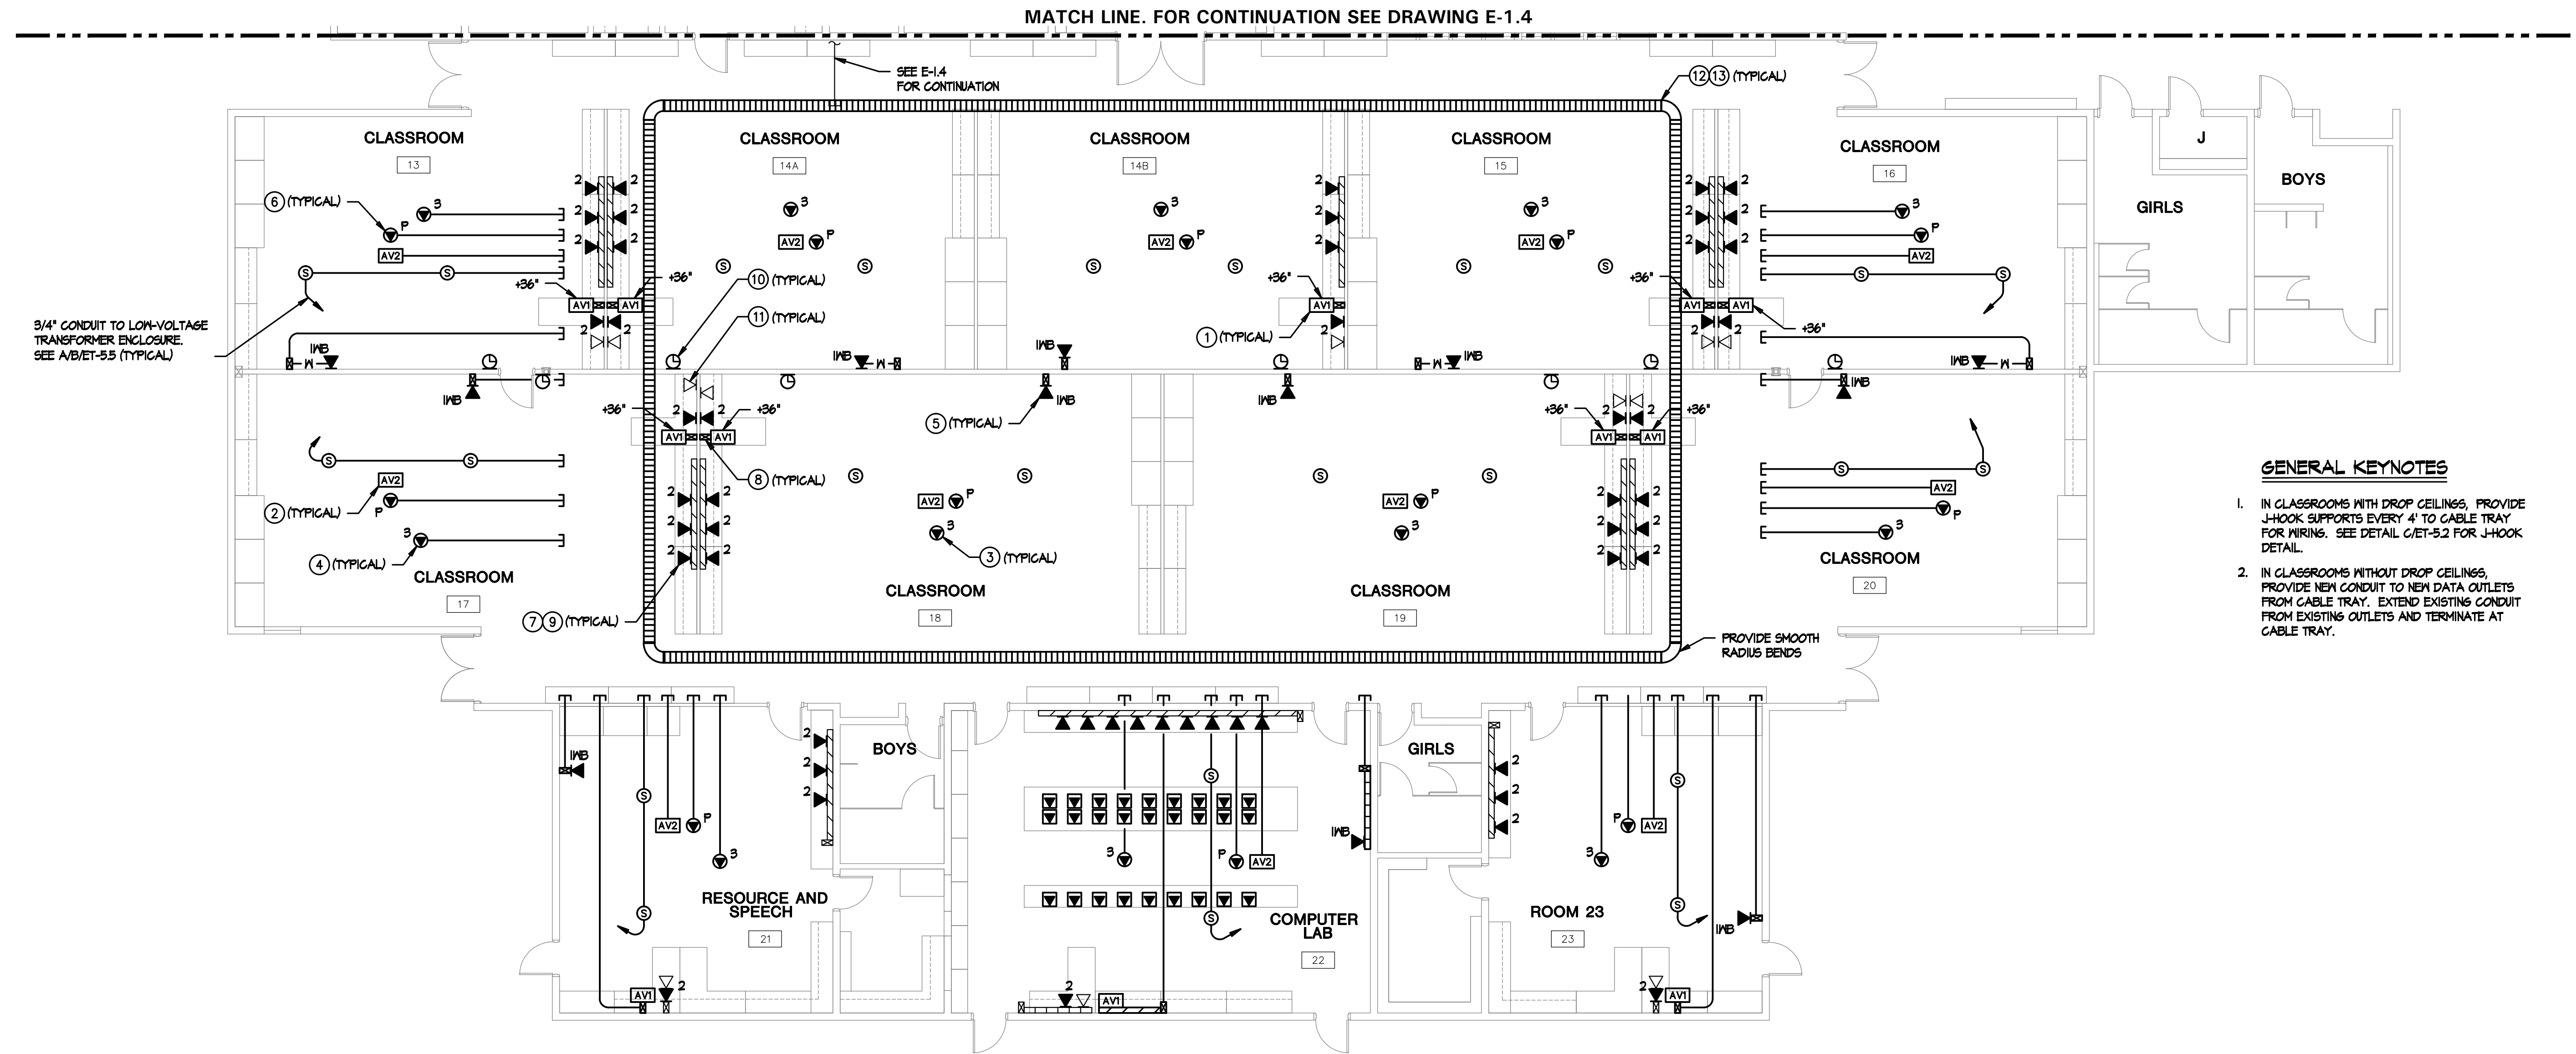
MATCH LINE. FOR CONTINUATION SEE DRAWING E-1.4

SEE E-1.4
FOR CONTINUATION

12 13 (TYPICAL)

CLASSROOM
13

CLASSROOM
14A

CLASSROOM
14B

CLASSROOM
15

CLASSROOM
16

J

GIRLS

BOYS

6 (TYPICAL)

3/4" CONDUIT TO LOW-VOLTAGE TRANSFORMER ENCLOSURE. SEE A/B/ET-5.5 (TYPICAL)

10 (TYPICAL)

11 (TYPICAL)

1 (TYPICAL)

+36"

IWB

5 (TYPICAL)

8 (TYPICAL)

2 (TYPICAL)

4 (TYPICAL)

CLASSROOM
17

3 (TYPICAL)

CLASSROOM
18

CLASSROOM
19

CLASSROOM
20

7 9 (TYPICAL)

PROVIDE SMOOTH RADIUS BENDS

GENERAL KEYNOTES

1. IN CLASSROOMS WITH DROP CEILINGS, PROVIDE J-HOOK SUPPORTS EVERY 4' TO CABLE TRAY FOR WIRING. SEE DETAIL C/ET-5.2 FOR J-HOOK DETAIL.

2. IN CLASSROOMS WITHOUT DROP CEILINGS, PROVIDE NEW CONDUIT TO NEW DATA OUTLETS FROM CABLE TRAY. EXTEND EXISTING CONDUIT FROM EXISTING OUTLETS AND TERMINATE AT CABLE TRAY.

BOYS

GIRLS

RESOURCE AND SPEECH
21

COMPUTER LAB
22

ROOM 23
23

AV1 AV2 P 3 2